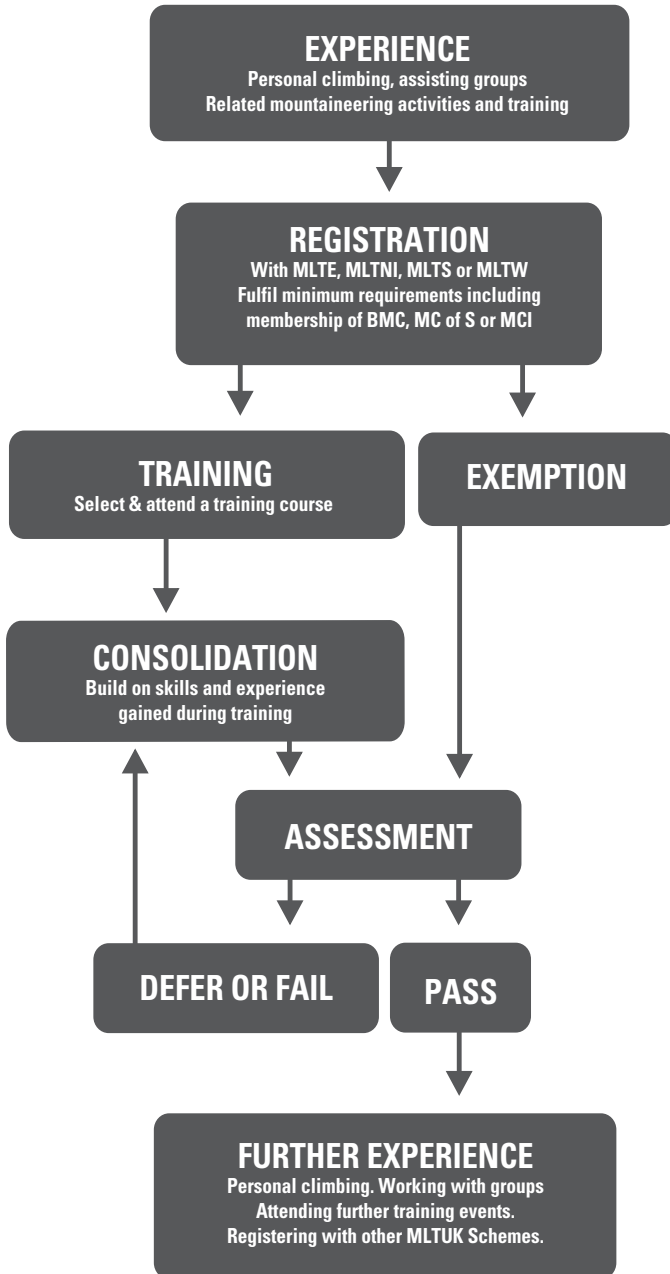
EXPERIENCE
Personal climbing, assisting groups
Related mountaineering activities and training

REGISTRATION
With MLTE, MLTNI, MLTS or MLTW
Fulfil minimum requirements including membership of BMC, MC of S or MCI

TRAINING
Select & attend a training course

EXEMPTION

CONSOLIDATION
Build on skills and experience gained during training

ASSESSMENT

DEFER OR FAIL

PASS

FURTHER EXPERIENCE
Personal climbing. Working with groups
Attending further training events.
Registering with other MLTUK Schemes.